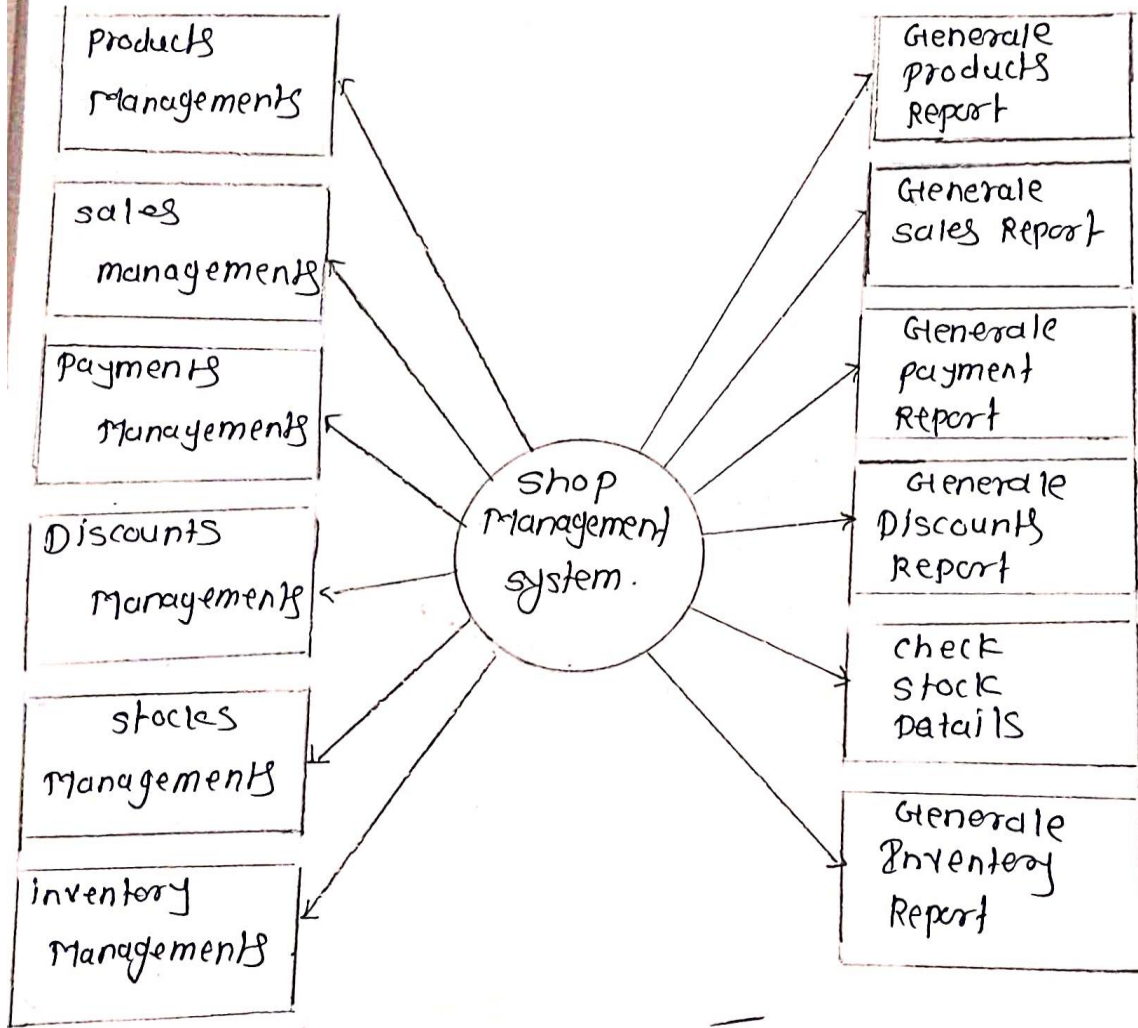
Products Managements

sales managements

Payments Managements

Discounts Managements

stocks Managements

inventory Managements

Shop Management system.

Generale products Report

Generale sales Report

Generale payment Report

Generale Discounts Report

check stock Datails

Generale Inventory Report